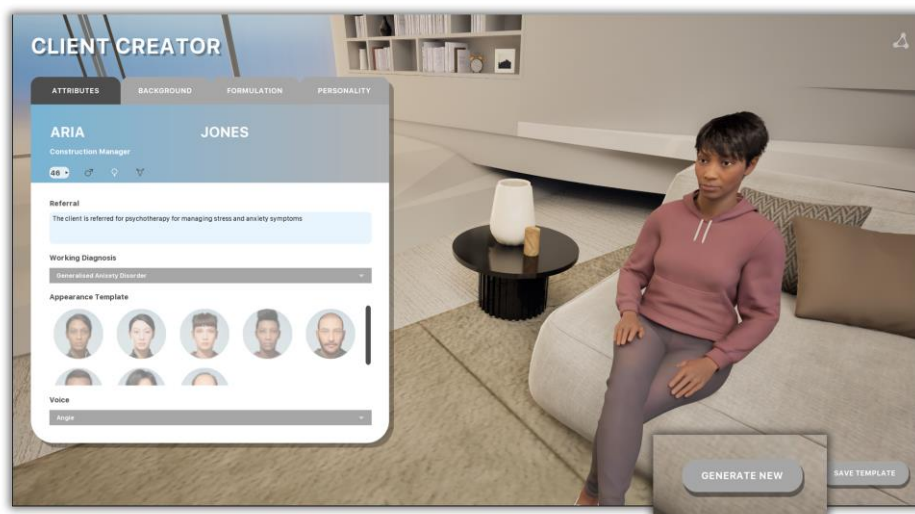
CLIENT CREATOR

ATTRIBUTES
BACKGROUND
FORMULATION
PERSONALITY

ARIA
JONES

Construction Manager

46 ♂ ♀ ⚥

Referral

The client is referred for psychotherapy for managing stress and anxiety symptoms

Working Diagnosis

Generalised Anxiety Disorder

Appearance Template

Voice

Angie

GENERATE NEW

SAVE TEMPLATE